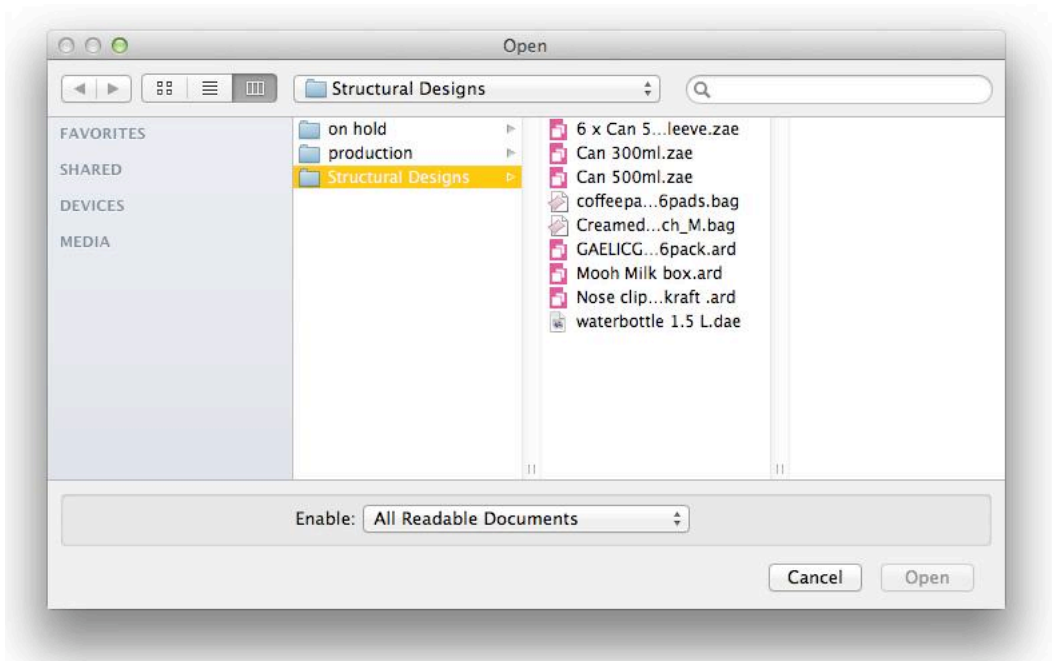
Open

Structural Designs

FAVORITES
SHARED
DEVICES
MEDIA

on hold
production
Structural Designs

6 x Can 5...leeve.zae
Can 300ml.zae
Can 500ml.zae
coffeepa...6pads.bag
Creamed...ch_M.bag
GAELICG...6pack.ard
Mooh Milk box.ard
Nose clip...kraft .ard
waterbottle 1.5 L.dae

Enable: All Readable Documents

Cancel
Open